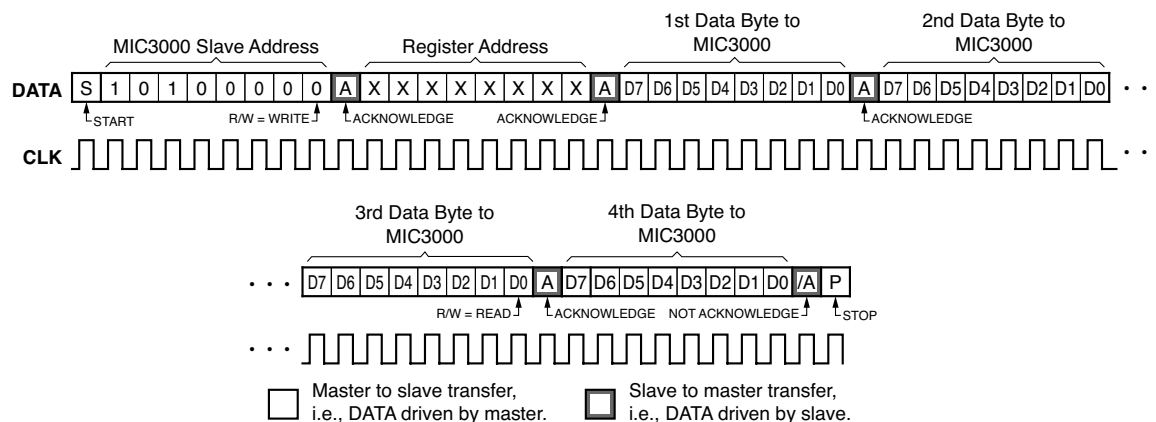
MIC3000 Slave Address

Register Address

1st Data Byte to MIC3000

2nd Data Byte to MIC3000

DATA S 1 0 1 0 0 0 0 0 A X X X X X X X X A D7 D6 D5 D4 D3 D2 D1 D0 A D7 D6 D5 D4 D3 D2 D1 D0 · ·

START R/W = WRITE ACKNOWLEDGE ACKNOWLEDGE ACKNOWLEDGE

CLK · ·

3rd Data Byte to MIC3000

4th Data Byte to MIC3000

· · · D7 D6 D5 D4 D3 D2 D1 D0 A D7 D6 D5 D4 D3 D2 D1 D0 /A P

R/W = READ ACKNOWLEDGE NOT ACKNOWLEDGE STOP

· · ·

Master to slave transfer, i.e., DATA driven by master.

Slave to master transfer, i.e., DATA driven by slave.